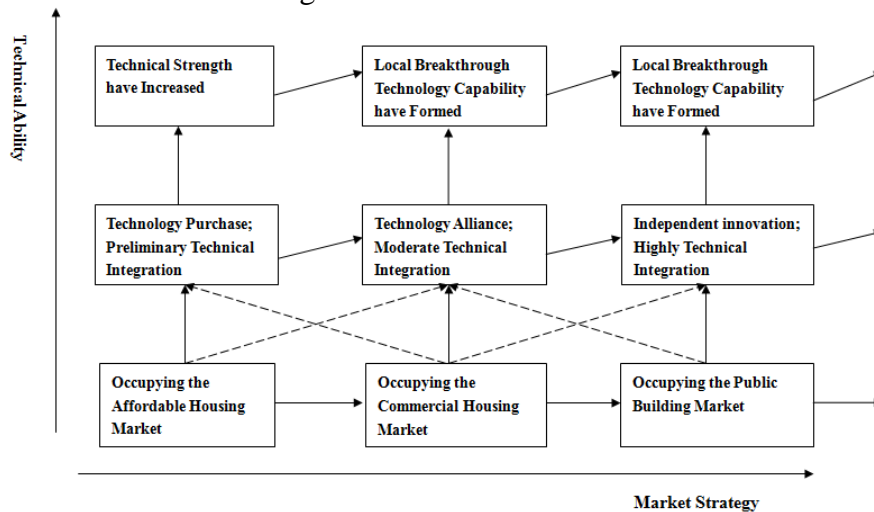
Technical Ability

Technical Strength have Increased

Local Breakthrough Technology Capability have Formed

Local Breakthrough Technology Capability have Formed

Technology Purchase; Preliminary Technical Integration

Technology Alliance; Moderate Technical Integration

Independent innovation; Highly Technical Integration

Occupying the Affordable Housing Market

Occupying the Commercial Housing Market

Occupying the Public Building Market

Market Strategy